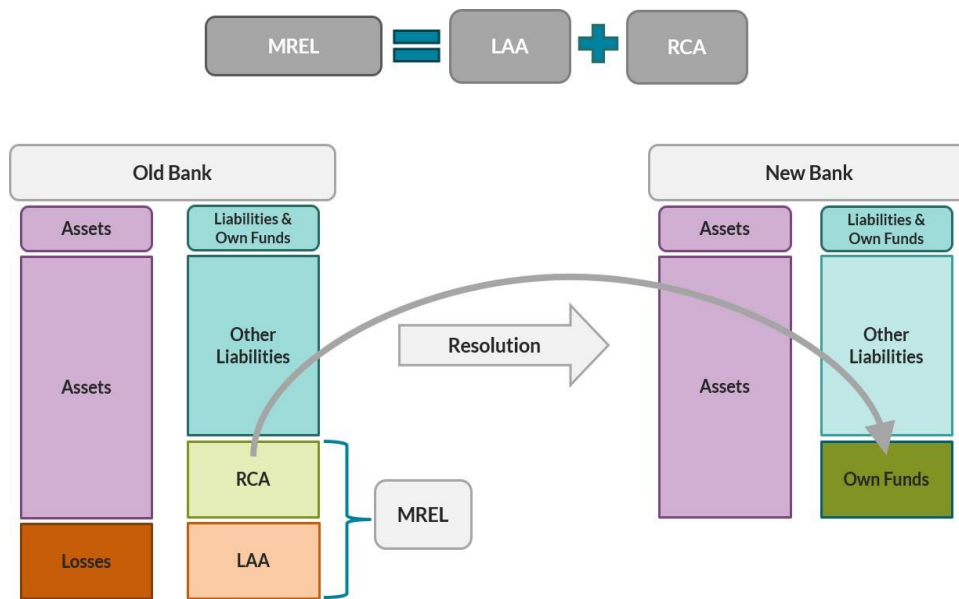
MREL = LAA + RCA

Old Bank

Assets

Liabilities & Own Funds

Assets

Other Liabilities

RCA

Losses

LAA

MREL

Resolution

New Bank

Assets

Liabilities & Own Funds

Assets

Other Liabilities

Own Funds